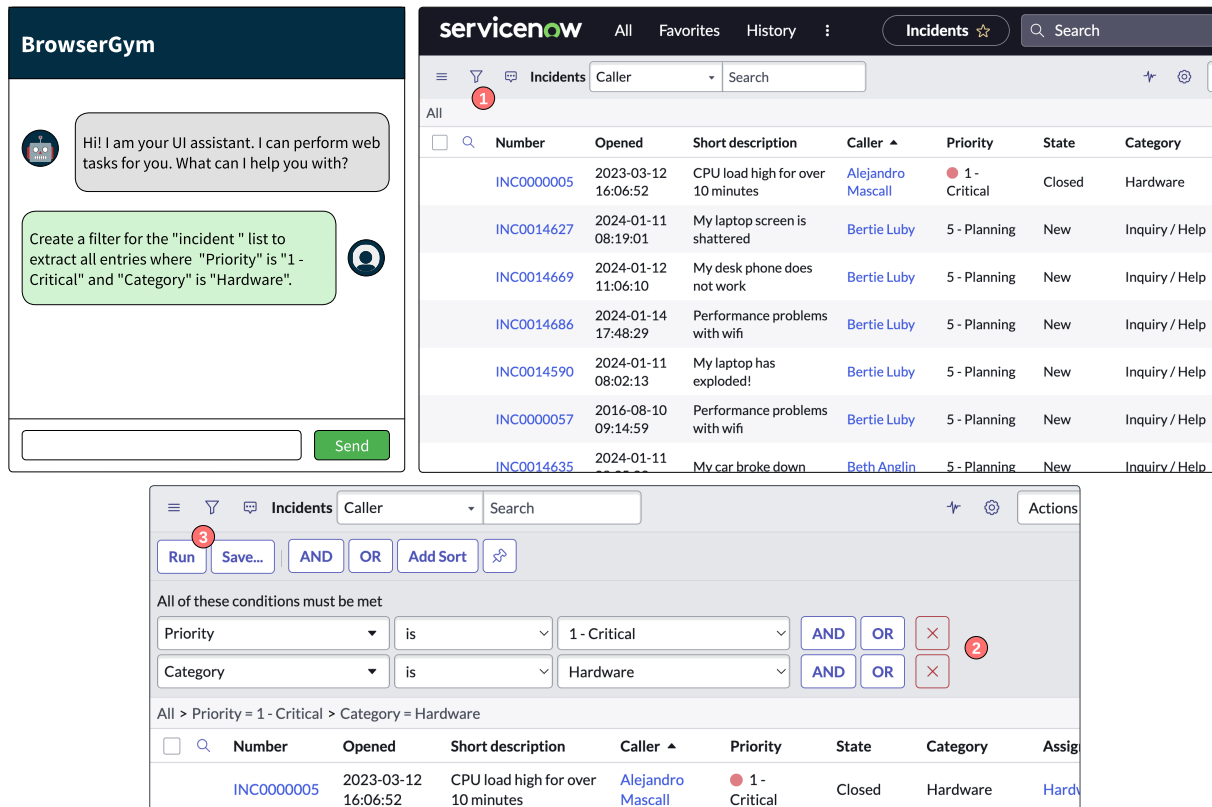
BrowserGym

Hi! I am your UI assistant. I can perform web tasks for you. What can I help you with?

Create a filter for the "incident " list to extract all entries where "Priority" is "1 - Critical" and "Category" is "Hardware".

Send

servicenow All Favorites History ⋮ Incidents ☆ Search

Incidents Caller Search

1

All

| Number | Opened | Short description | Caller ▲ | Priority | State | Category |
|---|---|---|---|---|---|---|
| INC0000005 | 2023-03-12 16:06:52 | CPU load high for over 10 minutes | Alejandro Mascall | 1 - Critical | Closed | Hardware |
| INC0014627 | 2024-01-11 08:19:01 | My laptop screen is shattered | Bertie Luby | 5 - Planning | New | Inquiry / Help |
| INC0014669 | 2024-01-12 11:06:10 | My desk phone does not work | Bertie Luby | 5 - Planning | New | Inquiry / Help |
| INC0014686 | 2024-01-14 17:48:29 | Performance problems with wifi | Bertie Luby | 5 - Planning | New | Inquiry / Help |
| INC0014590 | 2024-01-11 08:02:13 | My laptop has exploded! | Bertie Luby | 5 - Planning | New | Inquiry / Help |
| INC0000057 | 2016-08-10 09:14:59 | Performance problems with wifi | Bertie Luby | 5 - Planning | New | Inquiry / Help |
| INC0014635 | 2024-01-11 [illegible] | My car broke down | Beth Anglin | 5 - Planning | New | Inquiry / Help |

Incidents Caller Search Actions

3

Run Save... AND OR Add Sort

All of these conditions must be met

Priority is 1 - Critical AND OR ✕ 2

Category is Hardware AND OR ✕

All > Priority = 1 - Critical > Category = Hardware

| Number | Opened | Short description | Caller ▲ | Priority | State | Category | Assig |
|---|---|---|---|---|---|---|---|
| INC0000005 | 2023-03-12 16:06:52 | CPU load high for over 10 minutes | Alejandro Mascall | 1 - Critical | Closed | Hardware | Hardw |